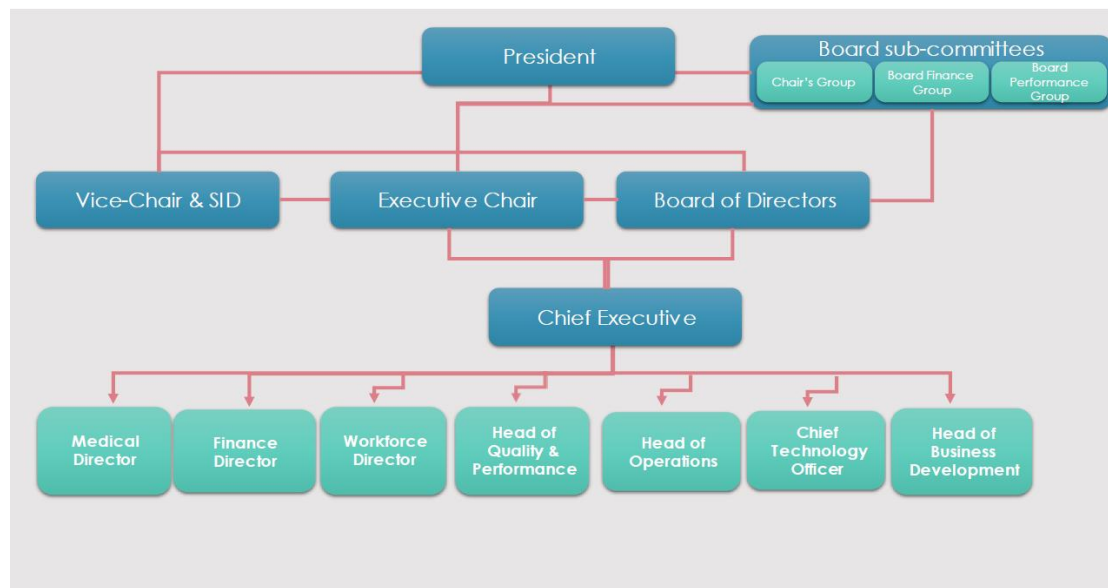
President

Board sub-committees

Chair's Group

Board Finance Group

Board Performance Group

Vice-Chair & SID

Executive Chair

Board of Directors

Chief Executive

Medical Director

Finance Director

Workforce Director

Head of Quality & Performance

Head of Operations

Chief Technology Officer

Head of Business Development